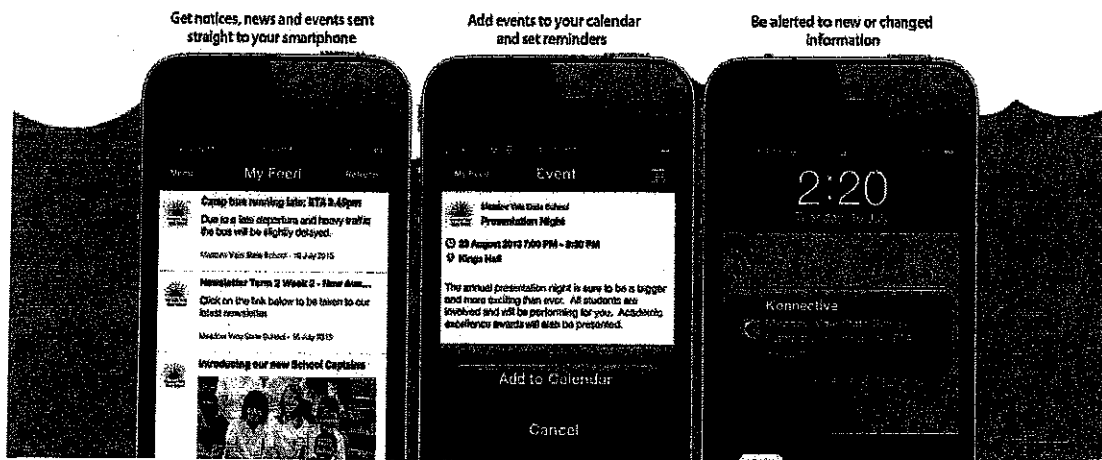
Get notices, news and events sent straight to your smartphone

Add events to your calendar and set reminders

Be alerted to new or changed information

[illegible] My Feed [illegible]

Camp bus running late: ETA 3.45pm

Due to a late departure and heavy traffic the bus will be slightly delayed.

Meadow Vale State School - 16 July 2015

Newsletter Term 2 Week 2 - New Ann...

Click on the link below to be taken to our latest newsletter.

Meadow Vale State School - 16 July 2015

Introducing our new School Captains

My Feed Event

Meadow Vale State School

Presentation Night

23 August 2013 7:00 PM - 8:30 PM

Kings Hall

The annual presentation night is sure to be a bigger and more exciting than ever. All students are involved and will be performing for you. Academic excellence awards will also be presented.

Add to Calendar

Cancel

2:20

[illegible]

Konnective

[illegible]